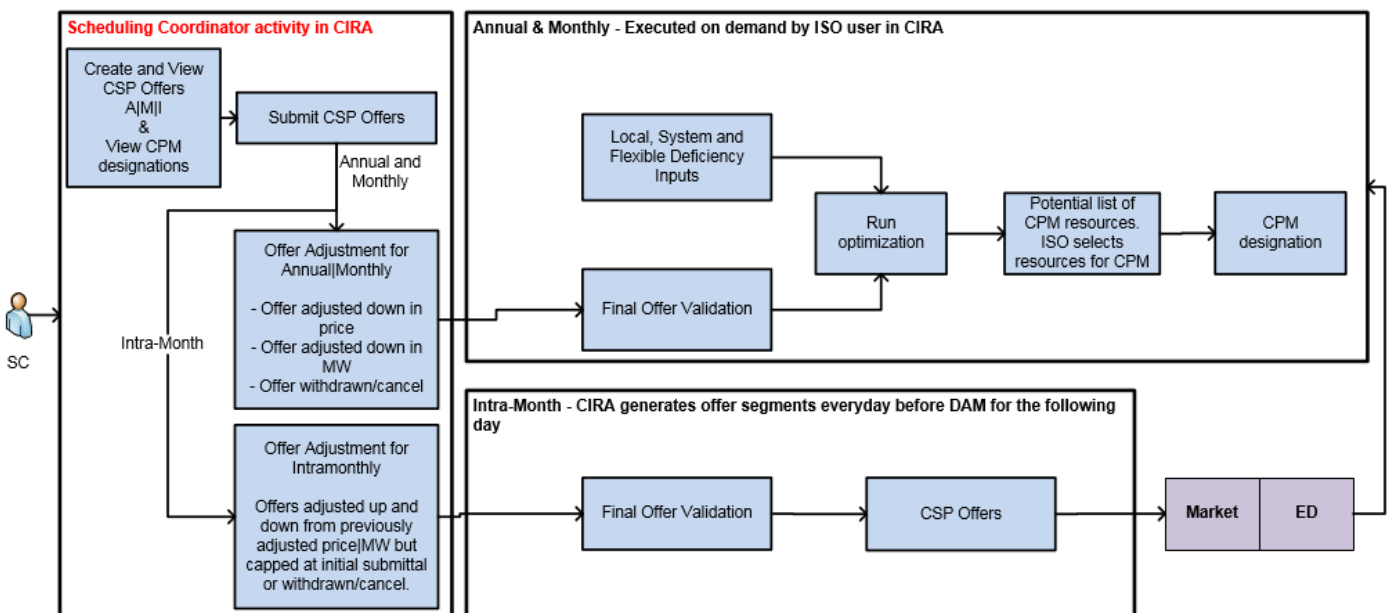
Scheduling Coordinator activity in CIRA

Create and View CSP Offers A|M|I & View CPM designations

Submit CSP Offers

Annual and Monthly

Intra-Month

SC

Offer Adjustment for Annual|Monthly

- Offer adjusted down in price
- Offer adjusted down in MW
- Offer withdrawn/cancel

Offer Adjustment for Intramonthly

Offers adjusted up and down from previously adjusted price|MW but capped at initial submittal or withdrawn/cancel.

Annual & Monthly - Executed on demand by ISO user in CIRA

Local, System and Flexible Deficiency Inputs

Run optimization

Potential list of CPM resources. ISO selects resources for CPM

CPM designation

Final Offer Validation

Intra-Month - CIRA generates offer segments everyday before DAM for the following day

Final Offer Validation

CSP Offers

| Market | ED |
|---|---|